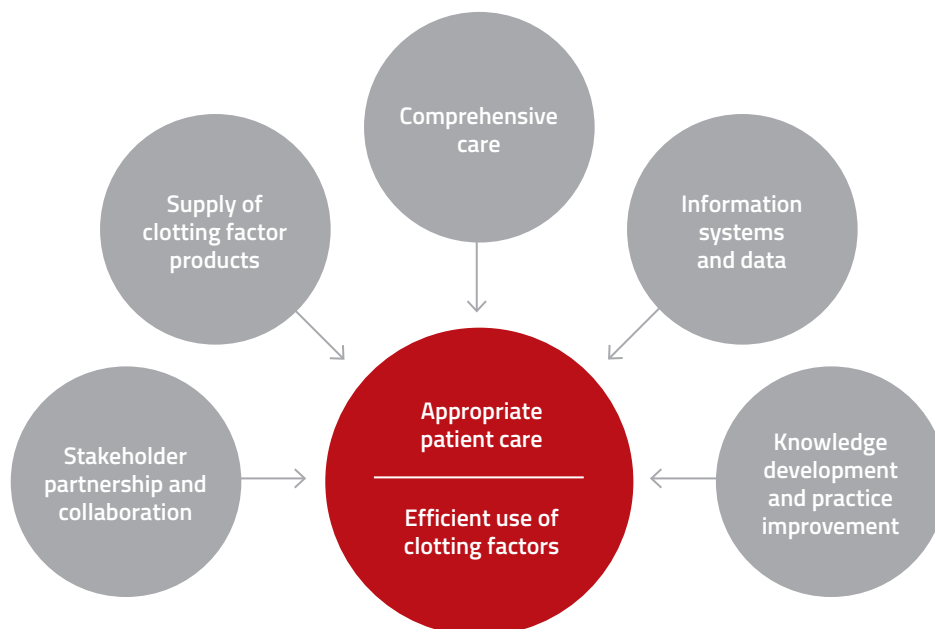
Comprehensive care

Supply of clotting factor products

Information systems and data

Appropriate patient care

Efficient use of clotting factors

Stakeholder partnership and collaboration

Knowledge development and practice improvement